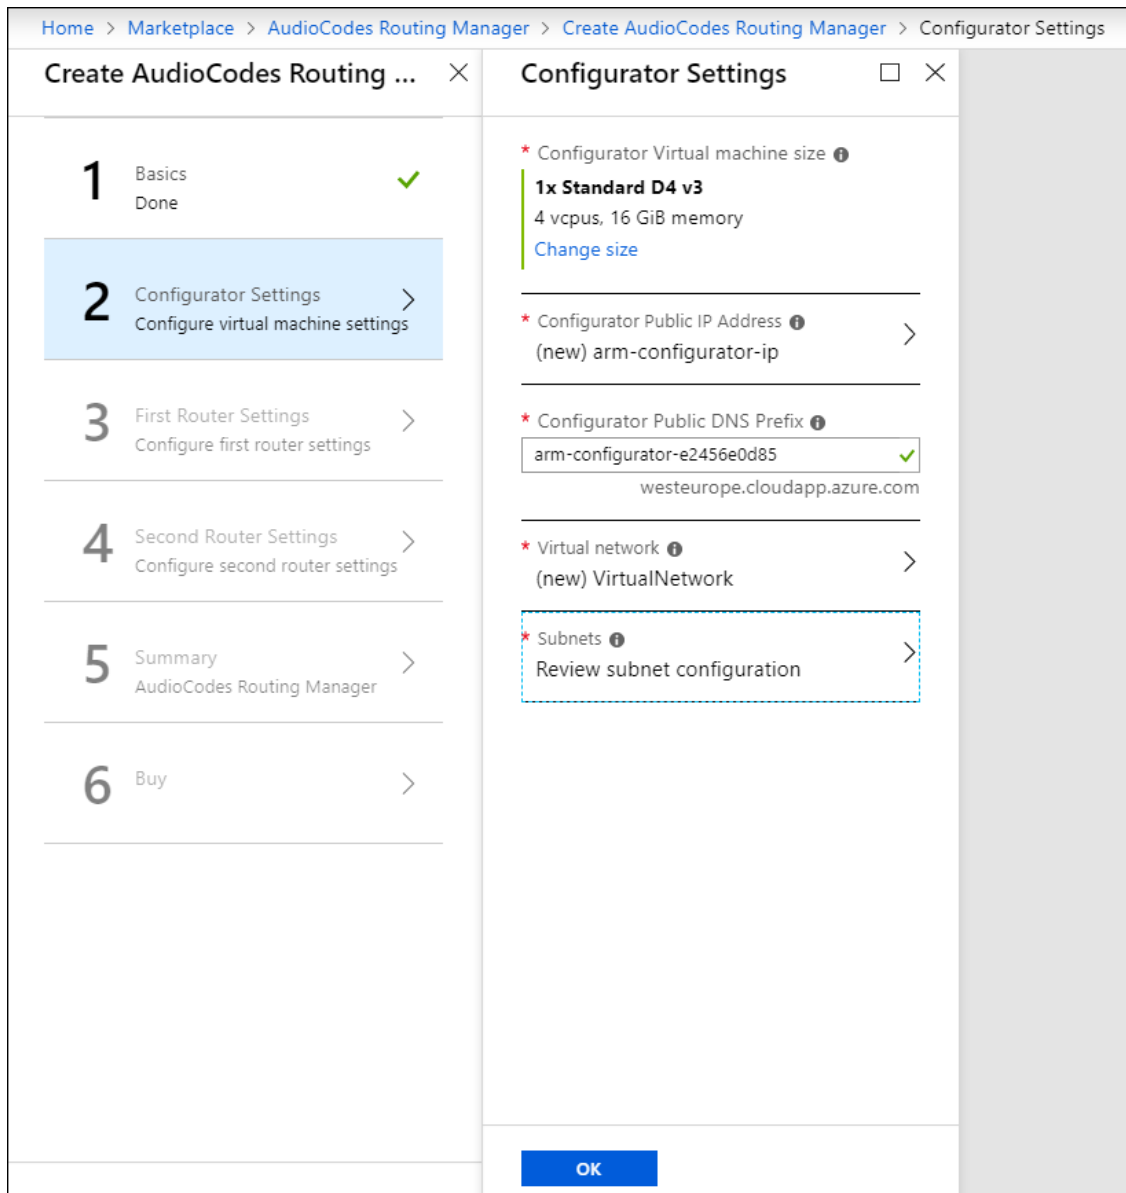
Home > Marketplace > AudioCodes Routing Manager > Create AudioCodes Routing Manager > Configurator Settings

Create AudioCodes Routing ...

1 Basics
Done

2 Configurator Settings
Configure virtual machine settings

3 First Router Settings
Configure first router settings

4 Second Router Settings
Configure second router settings

5 Summary
AudioCodes Routing Manager

6 Buy

Configurator Settings

* Configurator Virtual machine size
1x Standard D4 v3
4 vcpus, 16 GiB memory
Change size

* Configurator Public IP Address
(new) arm-configurator-ip

* Configurator Public DNS Prefix
arm-configurator-e2456e0d85
westeurope.cloudapp.azure.com

* Virtual network
(new) VirtualNetwork

* Subnets
Review subnet configuration

OK